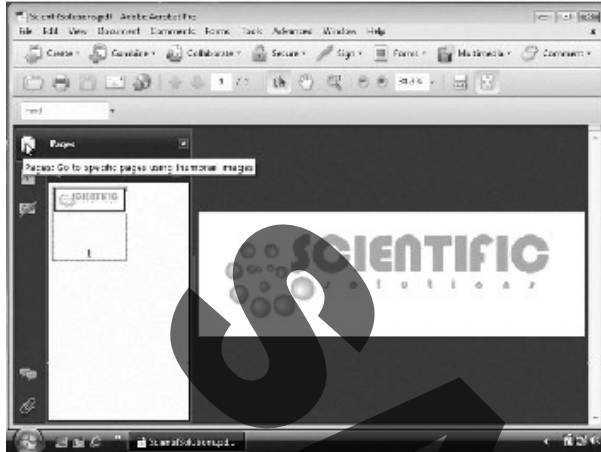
ScientificSolutions.pdf - Adobe Acrobat Pro

File Edit View Document Comments Forms Tools Advanced Window Help

Create Combine Collaborate Secure Sign Forms Multimedia Comment

1 / 1

Find

Pages

Pages: Go to specific pages using thumbnail images

SCIENTIFIC

1

SCIENTIFIC

solutions

ScientificSolutions.pdf